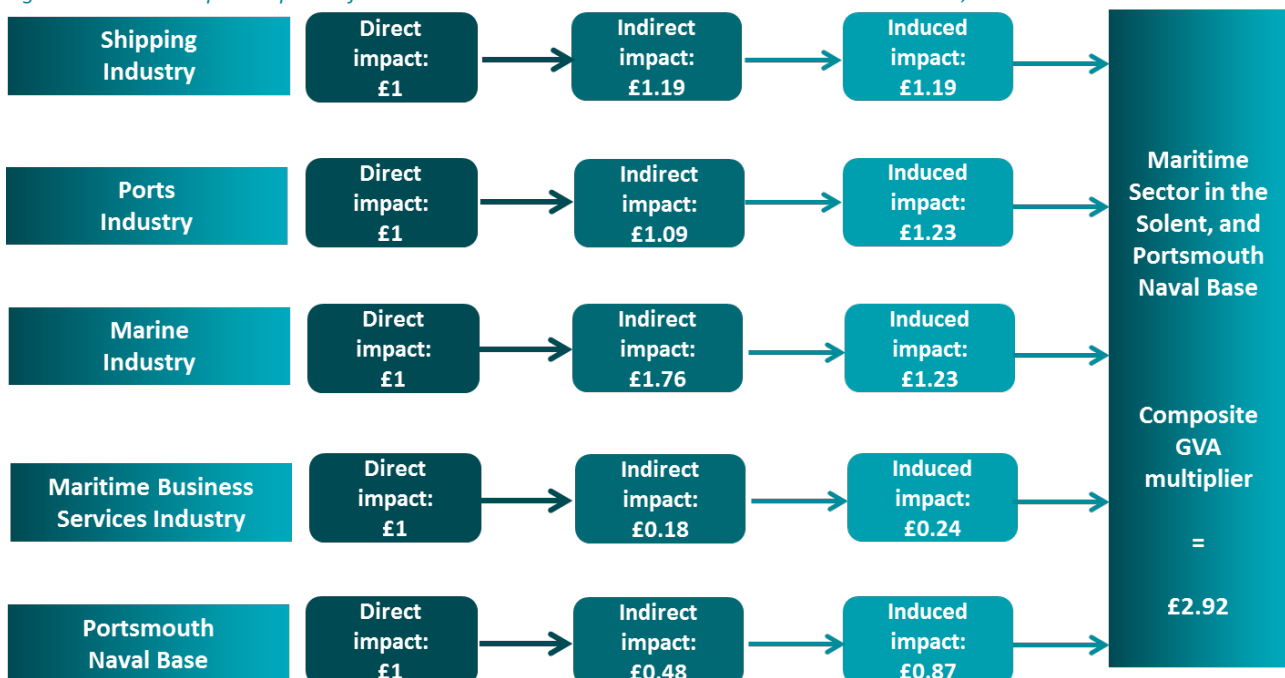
Shipping Industry

Direct impact: £1

Indirect impact: £1.19

Induced impact: £1.19

Ports Industry

Direct impact: £1

Indirect impact: £1.09

Induced impact: £1.23

Marine Industry

Direct impact: £1

Indirect impact: £1.76

Induced impact: £1.23

Maritime Business Services Industry

Direct impact: £1

Indirect impact: £0.18

Induced impact: £0.24

Portsmouth Naval Base

Direct impact: £1

Indirect impact: £0.48

Induced impact: £0.87

Maritime Sector in the Solent, and Portsmouth Naval Base

Composite GVA multiplier

=

£2.92